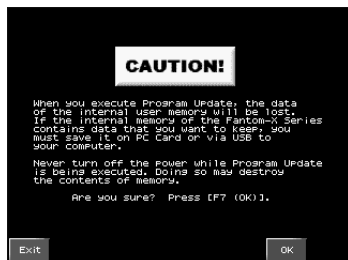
CAUTION!

When you execute Program Update, the data of the internal user memory will be lost. If the internal memory of the Fantom-X Series contains data that you want to keep, you must save it on PC Card or via USB to your computer.

Never turn off the power while Program Update is being executed. Doing so may destroy the contents of memory.

Are you sure? Press [F7 (OK)].

Exit

OK